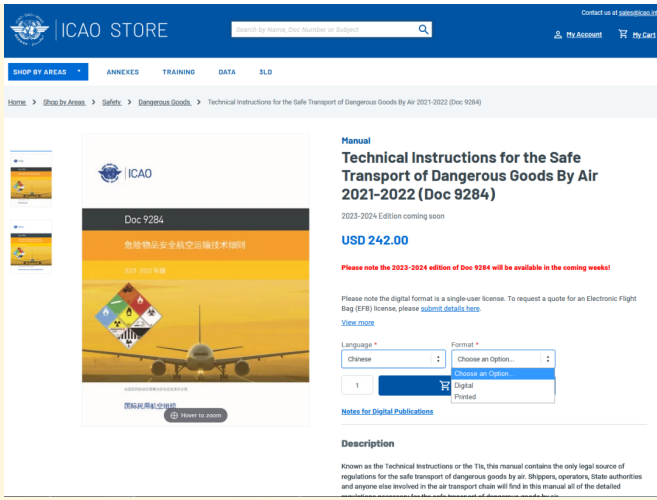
ICAO STORE

Search by Name, Doc Number or Subject

Contact us at sales@icao.in

My Account

My Cart

SHOP BY AREAS

ANNEXES

TRAINING

DATA

3LD

Home > Shop by Areas > Safety > Dangerous Goods > Technical Instructions for the Safe Transport of Dangerous Goods By Air 2021-2022 (Doc 9284)

ICAO

Doc 9284

危险物品安全航空运输技术细则

2021-2022 年版

国际民用航空组织

Hover to zoom

Manual

Technical Instructions for the Safe Transport of Dangerous Goods By Air 2021-2022 (Doc 9284)

2023-2024 Edition coming soon

USD 242.00

Please note the 2023-2024 edition of Doc 9284 will be available in the coming weeks!

Please note the digital format is a single-user license. To request a quote for an Electronic Flight Bag (EFB) license, please submit details here.

View more

Language *

Chinese

Format *

Choose an Option...

Choose an Option...

Digital

Printed

1

Notes for Digital Publications

Description

Known as the Technical Instructions or the TIs, this manual contains the only legal source of regulations for the safe transport of dangerous goods by air. Shippers, operators, State authorities and anyone else involved in the air transport chain will find in this manual all of the detailed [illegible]